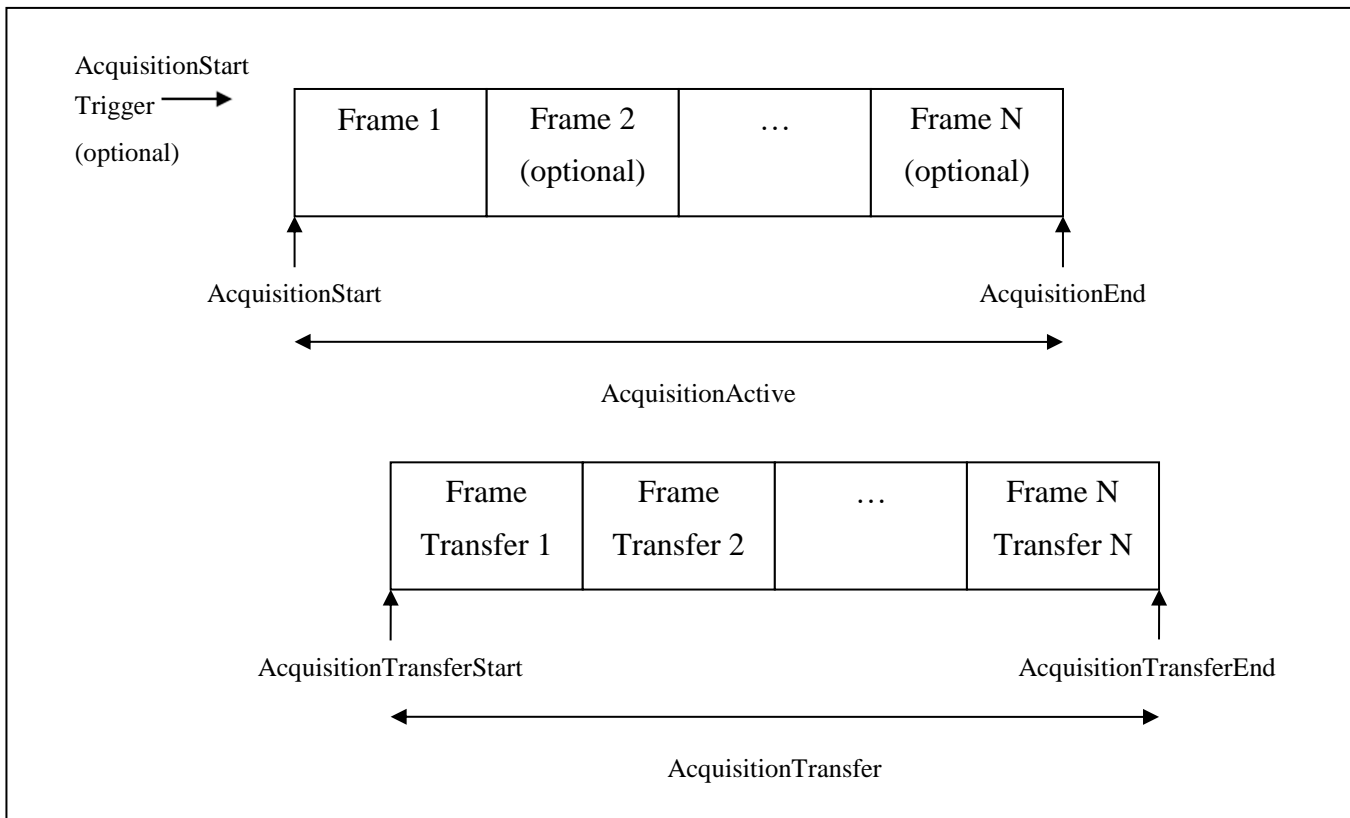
AcquisitionStart Trigger (optional)

| Frame 1 | Frame 2 (optional) | … | Frame N (optional) |
|---|---|---|---|

AcquisitionStart

AcquisitionEnd

AcquisitionActive

| Frame Transfer 1 | Frame Transfer 2 | … | Frame N Transfer N |
|---|---|---|---|

AcquisitionTransferStart

AcquisitionTransferEnd

AcquisitionTransfer